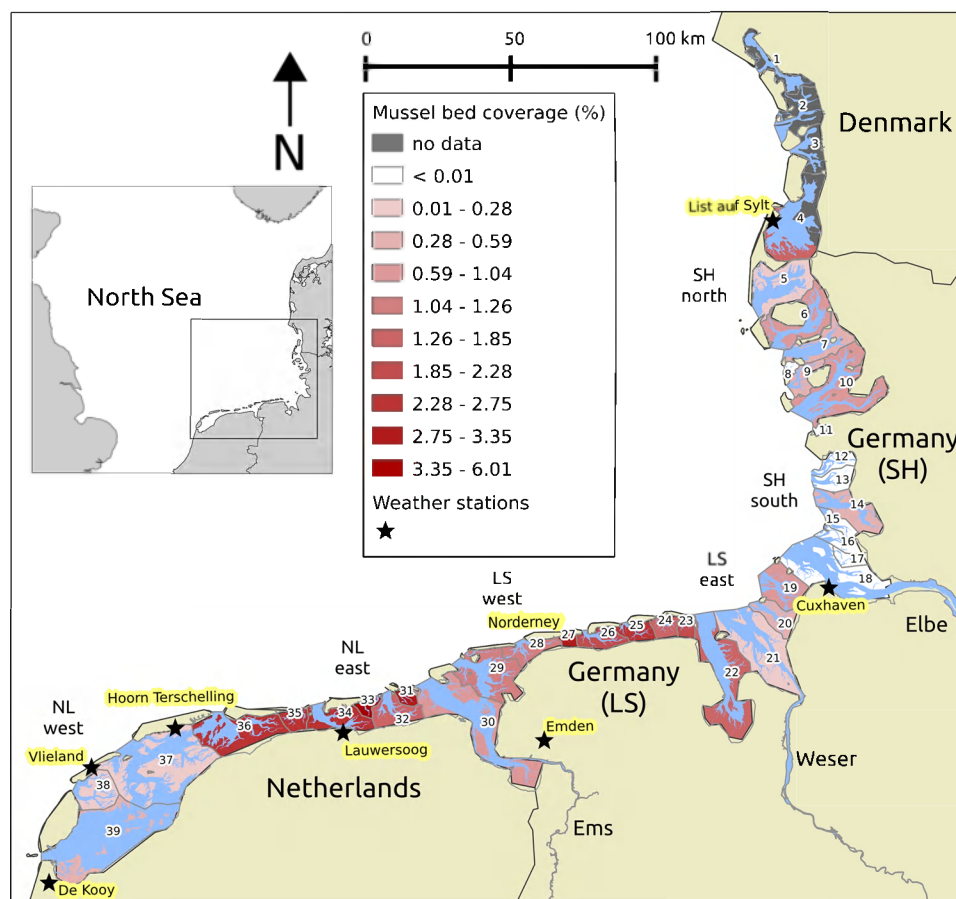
N

0 50 100 km

Mussel bed coverage (%)
no data
< 0.01
0.01 - 0.28
0.28 - 0.59
0.59 - 1.04
1.04 - 1.26
1.26 - 1.85
1.85 - 2.28
2.28 - 2.75
2.75 - 3.35
3.35 - 6.01
Weather stations
★

North Sea

Denmark
List auf Sylt
SH north
Germany (SH)
SH south
LS east
Cuxhaven
Elbe
LS west
Norderney
NL east
Germany (LS)
Emden
Weser
NL west
Hoorn Terschelling
Vlieland
Lauwersoog
Netherlands
Ems
De Kooy

1 2 3 4 5 6 7 8 9 10 11 12 13 14 15 16 17 18 19 20 21 22 23 24 25 26 27 28 29 30 31 32 33 34 35 36 37 38 39